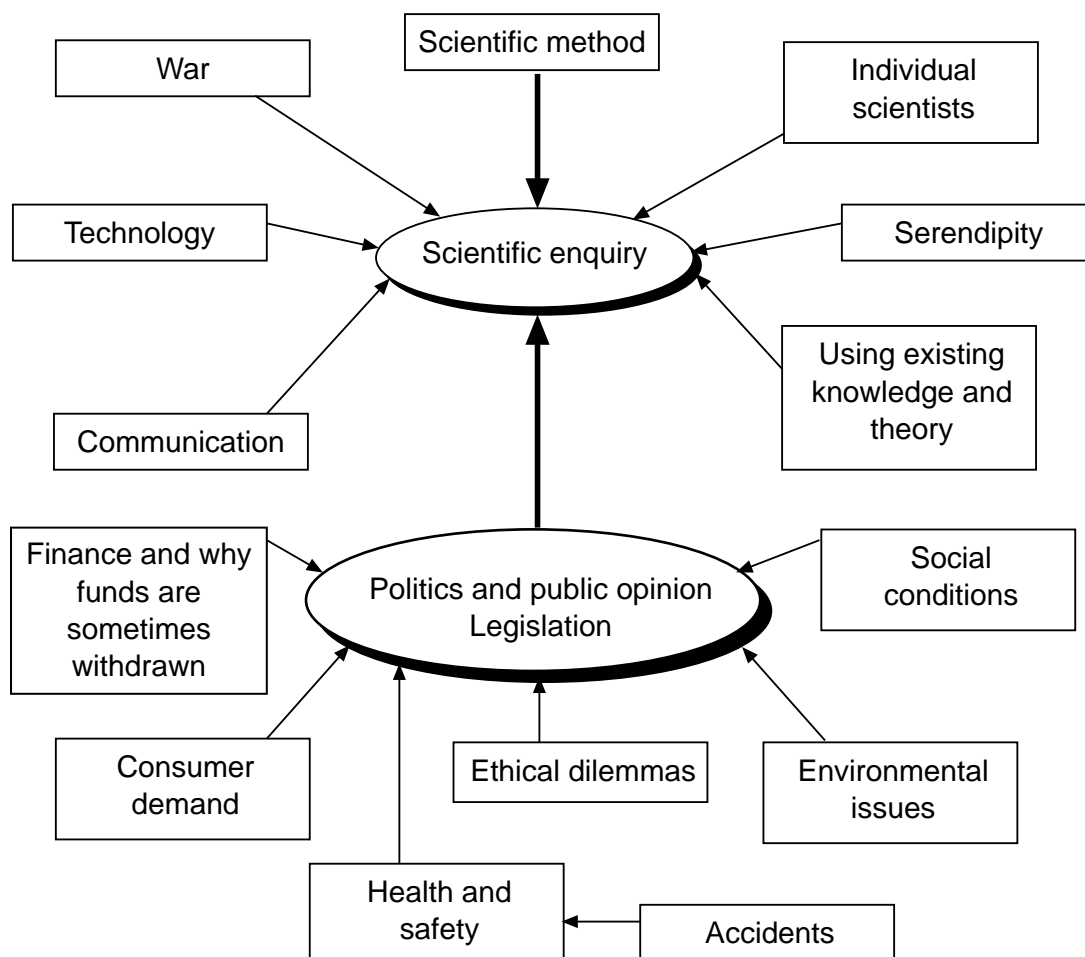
Scientific method

War

Individual scientists

Technology

Scientific enquiry

Serendipity

Using existing knowledge and theory

Communication

Finance and why funds are sometimes withdrawn

Politics and public opinion
Legislation

Social conditions

Consumer demand

Ethical dilemmas

Environmental issues

Health and safety

Accidents